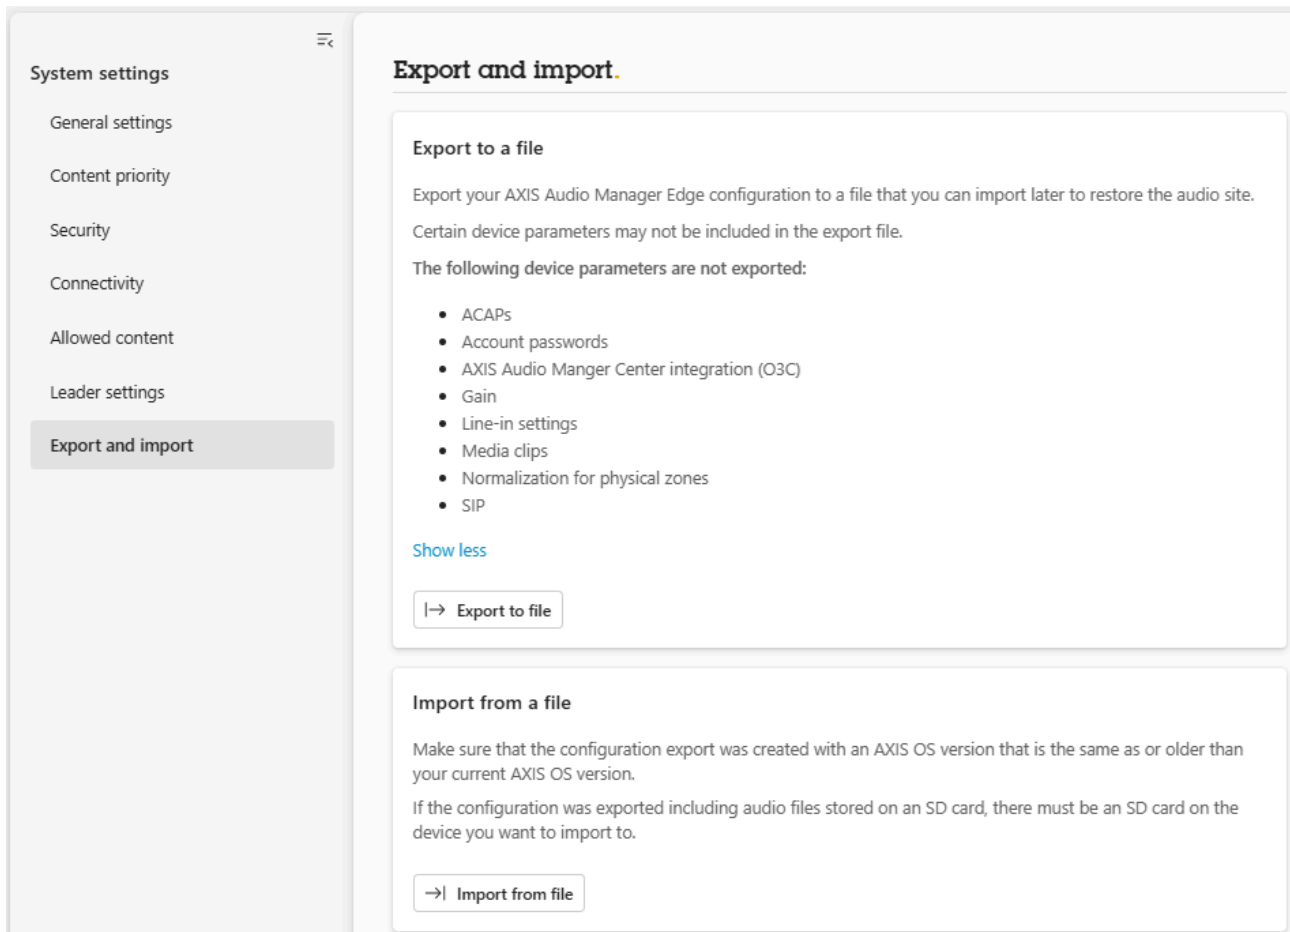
System settings

General settings

Content priority

Security

Connectivity

Allowed content

Leader settings

Export and import

Export and import.

Export to a file

Export your AXIS Audio Manager Edge configuration to a file that you can import later to restore the audio site.

Certain device parameters may not be included in the export file.

The following device parameters are not exported:

- ACAPs
- Account passwords
- AXIS Audio Manger Center integration (O3C)
- Gain
- Line-in settings
- Media clips
- Normalization for physical zones
- SIP

Show less

Export to file

Import from a file

Make sure that the configuration export was created with an AXIS OS version that is the same as or older than your current AXIS OS version.

If the configuration was exported including audio files stored on an SD card, there must be an SD card on the device you want to import to.

Import from file